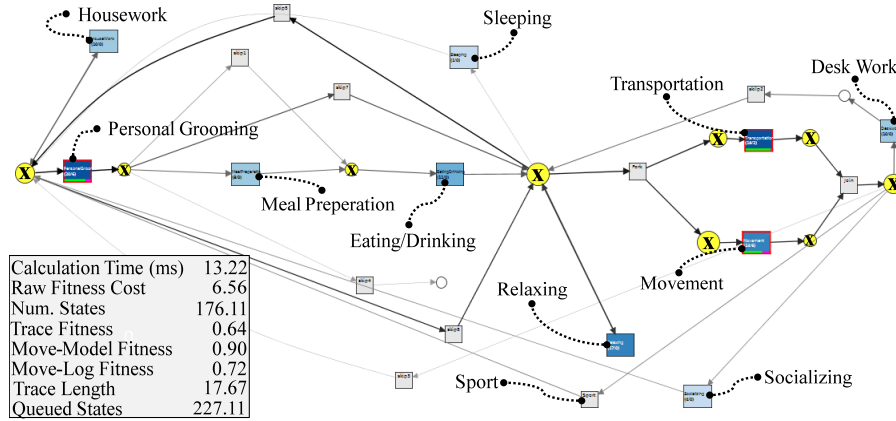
Housework

Sleeping

Transportation

Desk Work

Personal Grooming

Meal Preperation

Eating/Drinking

Relaxing

Movement

Sport

Socializing

| Calculation Time (ms) | 13.22 |
|---|---|
| Raw Fitness Cost | 6.56 |
| Num. States | 176.11 |
| Trace Fitness | 0.64 |
| Move-Model Fitness | 0.90 |
| Move-Log Fitness | 0.72 |
| Trace Length | 17.67 |
| Queued States | 227.11 |